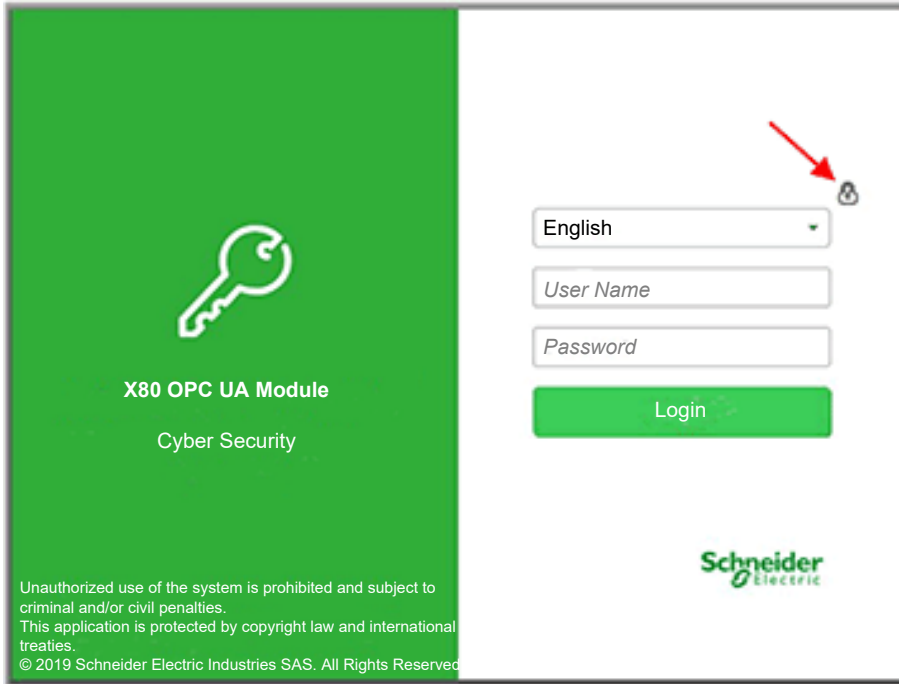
X80 OPC UA Module

Cyber Security

Unauthorized use of the system is prohibited and subject to criminal and/or civil penalties.
This application is protected by copyright law and international treaties.
© 2019 Schneider Electric Industries SAS. All Rights Reserved

English

User Name

Password

Login

Schneider Electric